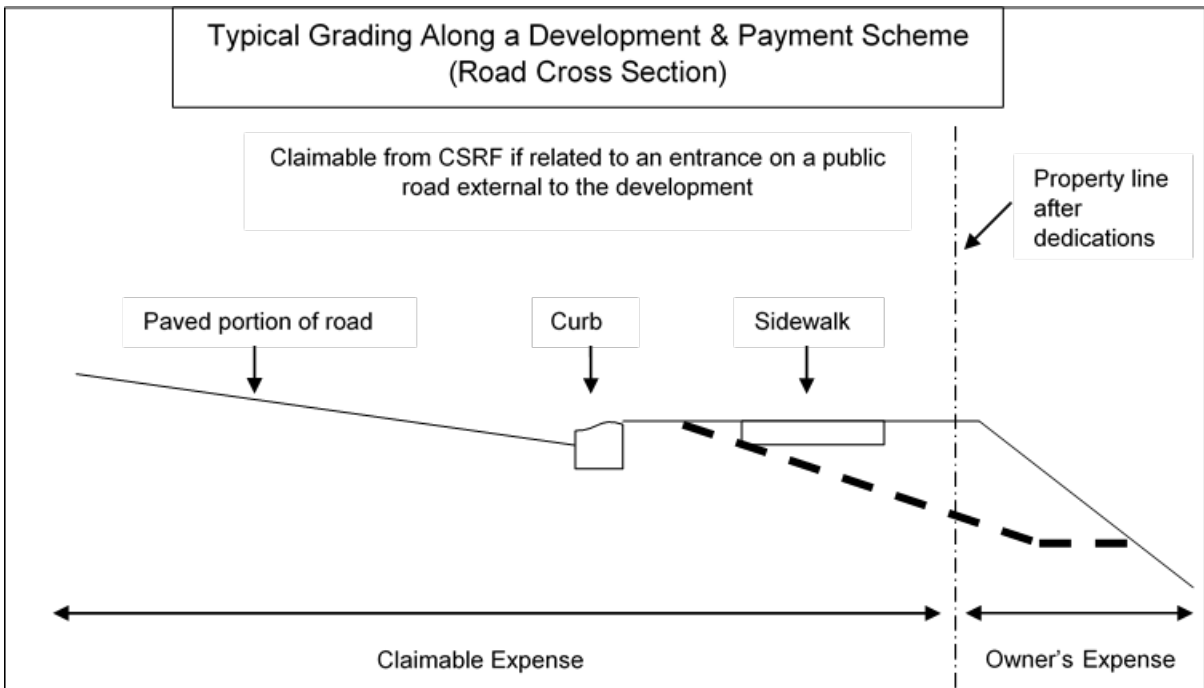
Typical Grading Along a Development & Payment Scheme
(Road Cross Section)

Claimable from CSRF if related to an entrance on a public road external to the development

Property line after dedications

Paved portion of road

Curb

Sidewalk

Claimable Expense

Owner's Expense